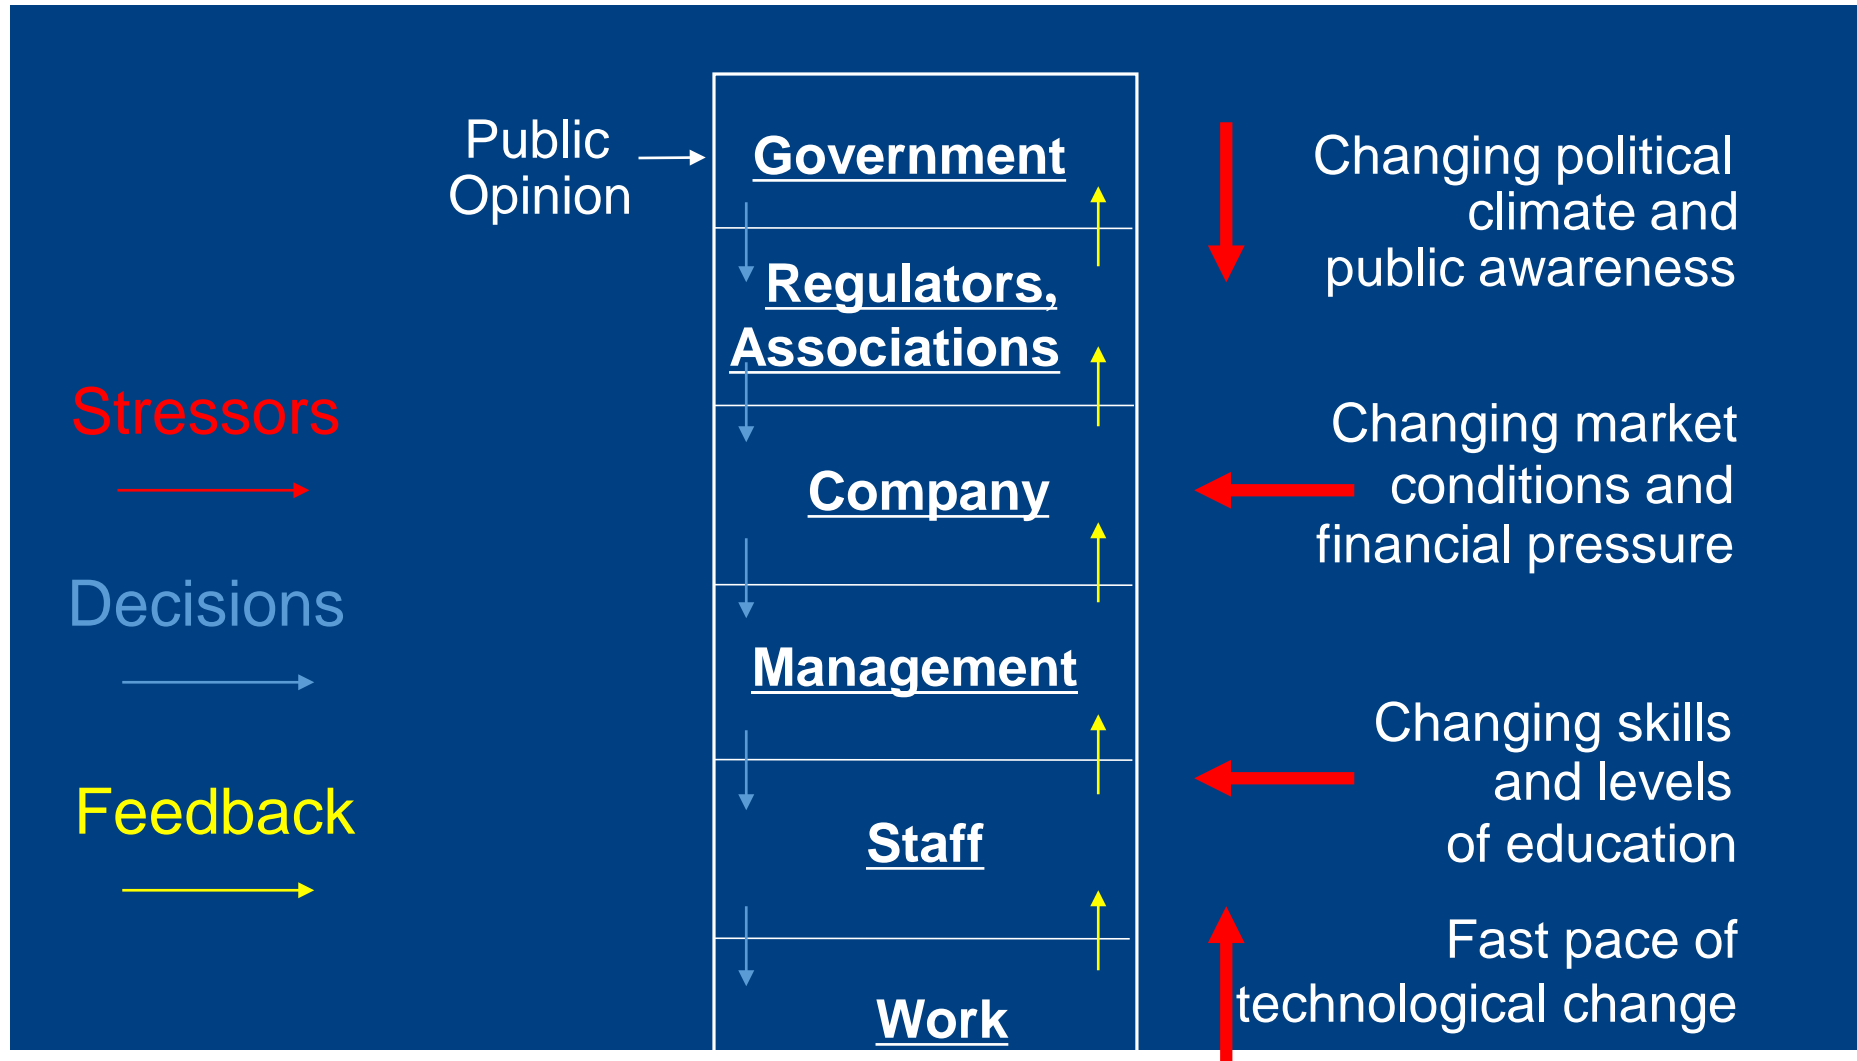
Public Opinion

Government

Regulators, Associations

Company

Management

Staff

Work

Stressors

Decisions

Feedback

Changing political climate and public awareness

Changing market conditions and financial pressure

Changing skills and levels of education

Fast pace of technological change